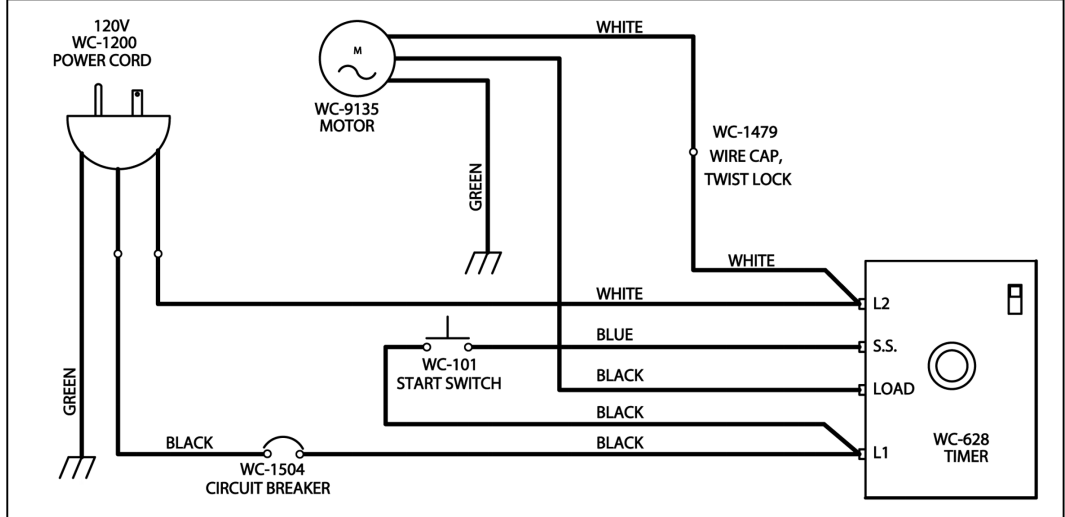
120V
WC-1200
POWER CORD

M

WC-9135
MOTOR

WHITE

WC-1479
WIRE CAP,
TWIST LOCK

GREEN

WHITE

WHITE

L2

BLUE

S.S.

WC-101
START SWITCH

BLACK

LOAD

BLACK

GREEN

BLACK

BLACK

L1

WC-628
TIMER

WC-1504
CIRCUIT BREAKER